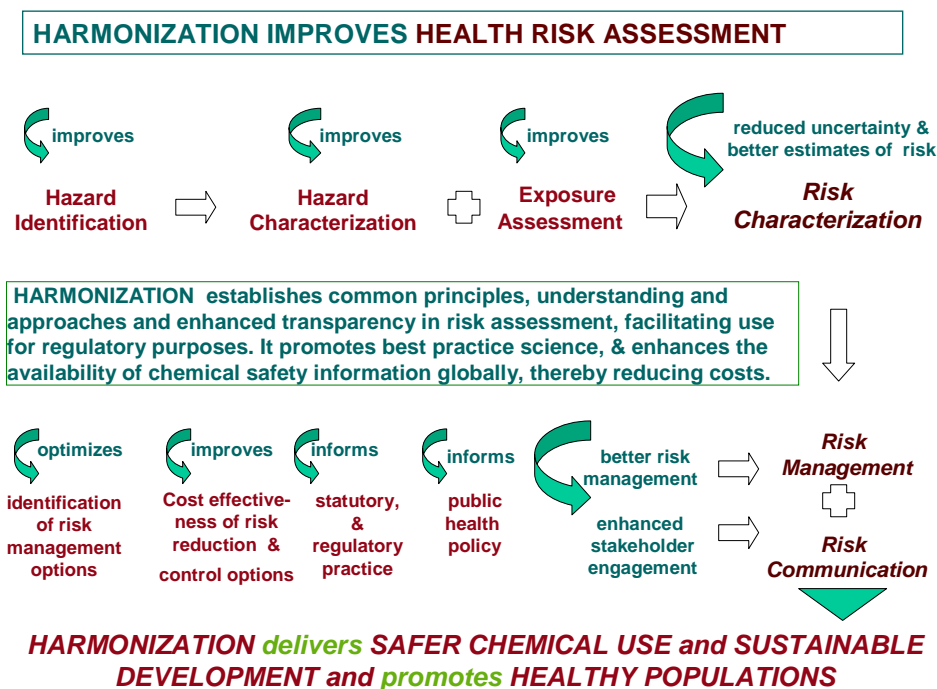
HARMONIZATION IMPROVES HEALTH RISK ASSESSMENT

improves

Hazard Identification

improves

Hazard Characterization

improves

Exposure Assessment

reduced uncertainty & better estimates of risk

Risk Characterization

HARMONIZATION establishes common principles, understanding and approaches and enhanced transparency in risk assessment, facilitating use for regulatory purposes. It promotes best practice science, & enhances the availability of chemical safety information globally, thereby reducing costs.

optimizes

identification of risk management options

improves

Cost effectiveness of risk reduction & control options

informs

statutory, & regulatory practice

informs

public health policy

better risk management

enhanced stakeholder engagement

Risk Management

Risk Communication

HARMONIZATION delivers SAFER CHEMICAL USE and SUSTAINABLE DEVELOPMENT and promotes HEALTHY POPULATIONS